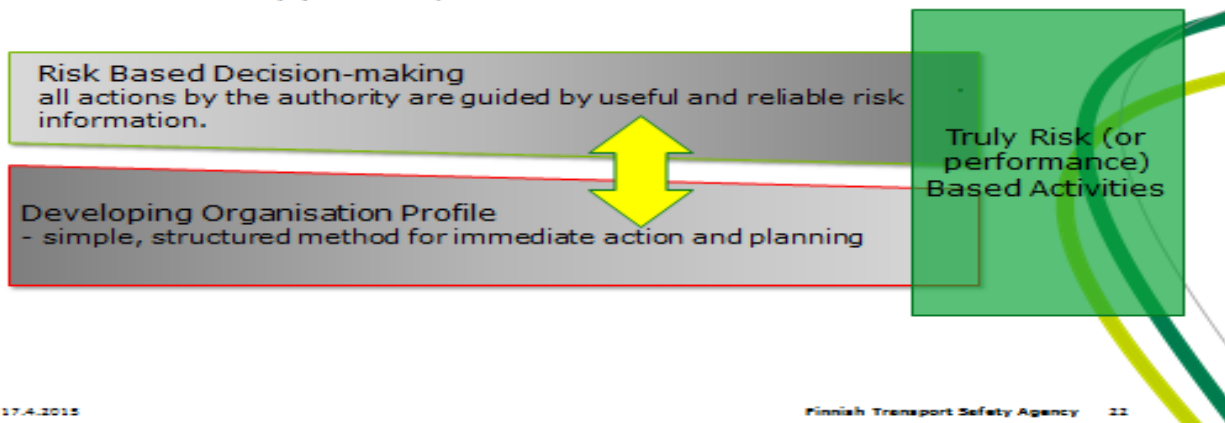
Risk Based Decision-making
all actions by the authority are guided by useful and reliable risk information.

Developing Organisation Profile
- simple, structured method for immediate action and planning

Truly Risk (or performance) Based Activities

17.4.2015

Finnish Transport Safety Agency 22